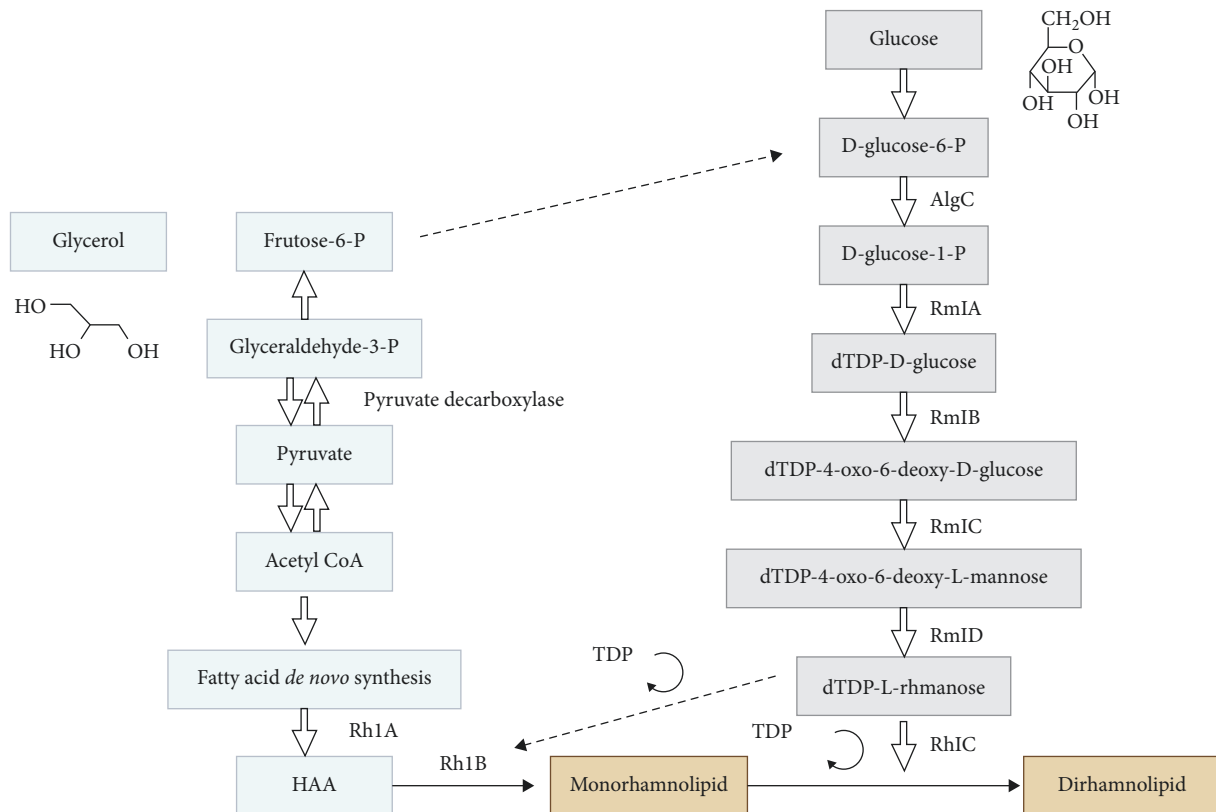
Glucose

$CH_2OH$
O
OH
OH
OH
OH
OH

D-glucose-6-P

AlgC

Glycerol

Frutose-6-P

D-glucose-1-P

HO
HO
OH

RmIA

Glyceraldehyde-3-P

dTDP-D-glucose

Pyruvate decarboxylase

RmIB

Pyruvate

dTDP-4-oxo-6-deoxy-D-glucose

RmIC

Acetyl CoA

dTDP-4-oxo-6-deoxy-L-mannose

RmID

TDP

Fatty acid *de novo* synthesis

dTDP-L-rhmanose

Rh1A

TDP

RhIC

HAA

Rh1B

Monorhamnolipid

Dirhamnolipid